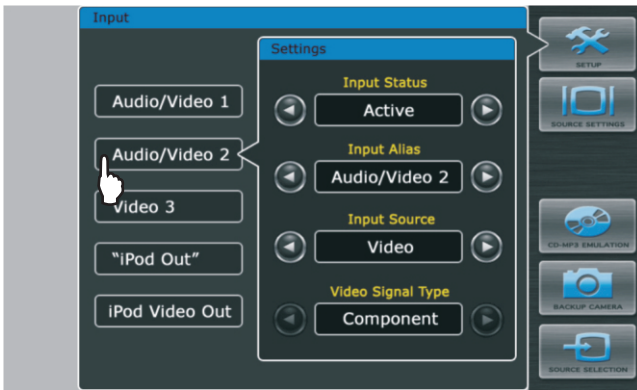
Input

Audio/Video 1

Audio/Video 2

Video 3

"iPod Out"

iPod Video Out

Settings

Input Status

Active

Input Alias

Audio/Video 2

Input Source

Video

Video Signal Type

Component

SETUP

SOURCE SETTINGS

CD-MP3 EMULATION

BACKUP CAMERA

SOURCE SELECTION